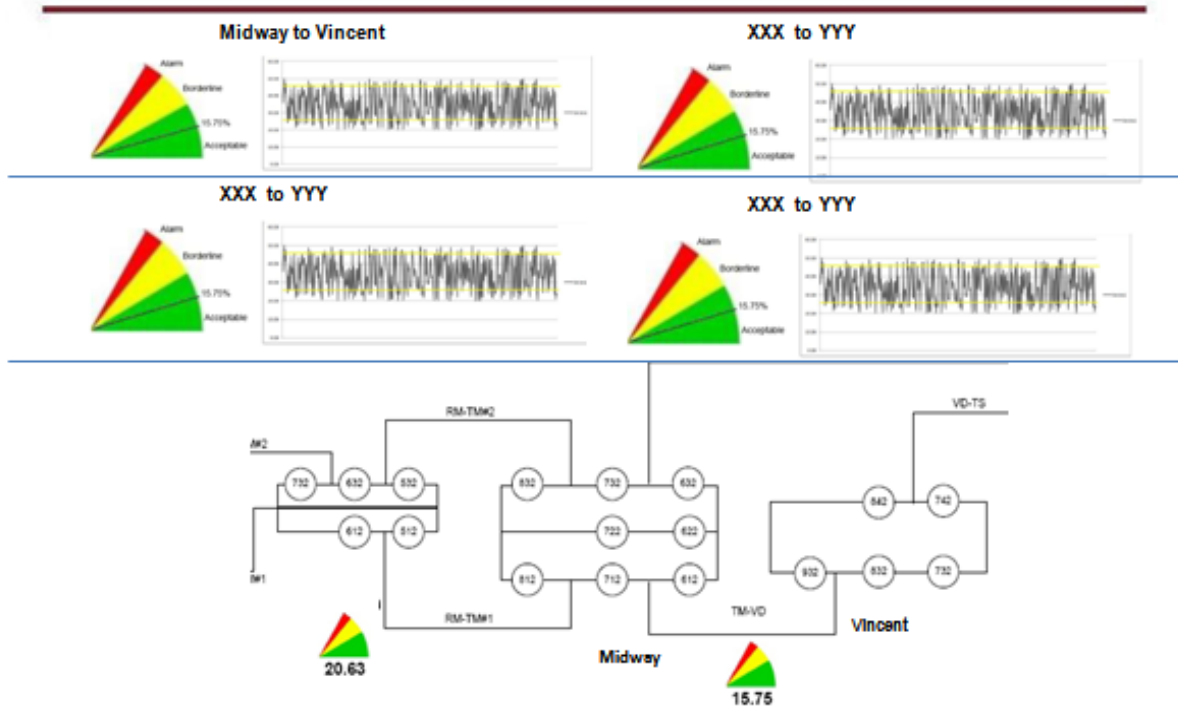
Midway to Vincent

Alarm
Borderline
15.75%
Acceptable

XXX to YYY

Alarm
Borderline
15.75%
Acceptable

XXX to YYY

Alarm
Borderline
15.75%
Acceptable

XXX to YYY

Alarm
Borderline
15.75%
Acceptable

RM-TM#2
VD-TS
#2
732 632 532
632 732 632
542 742
612 512
722 622
#1
612 712 612
932 632 732
TM-VD
RM-TM#1
Vincent
Midway
20.63
15.75